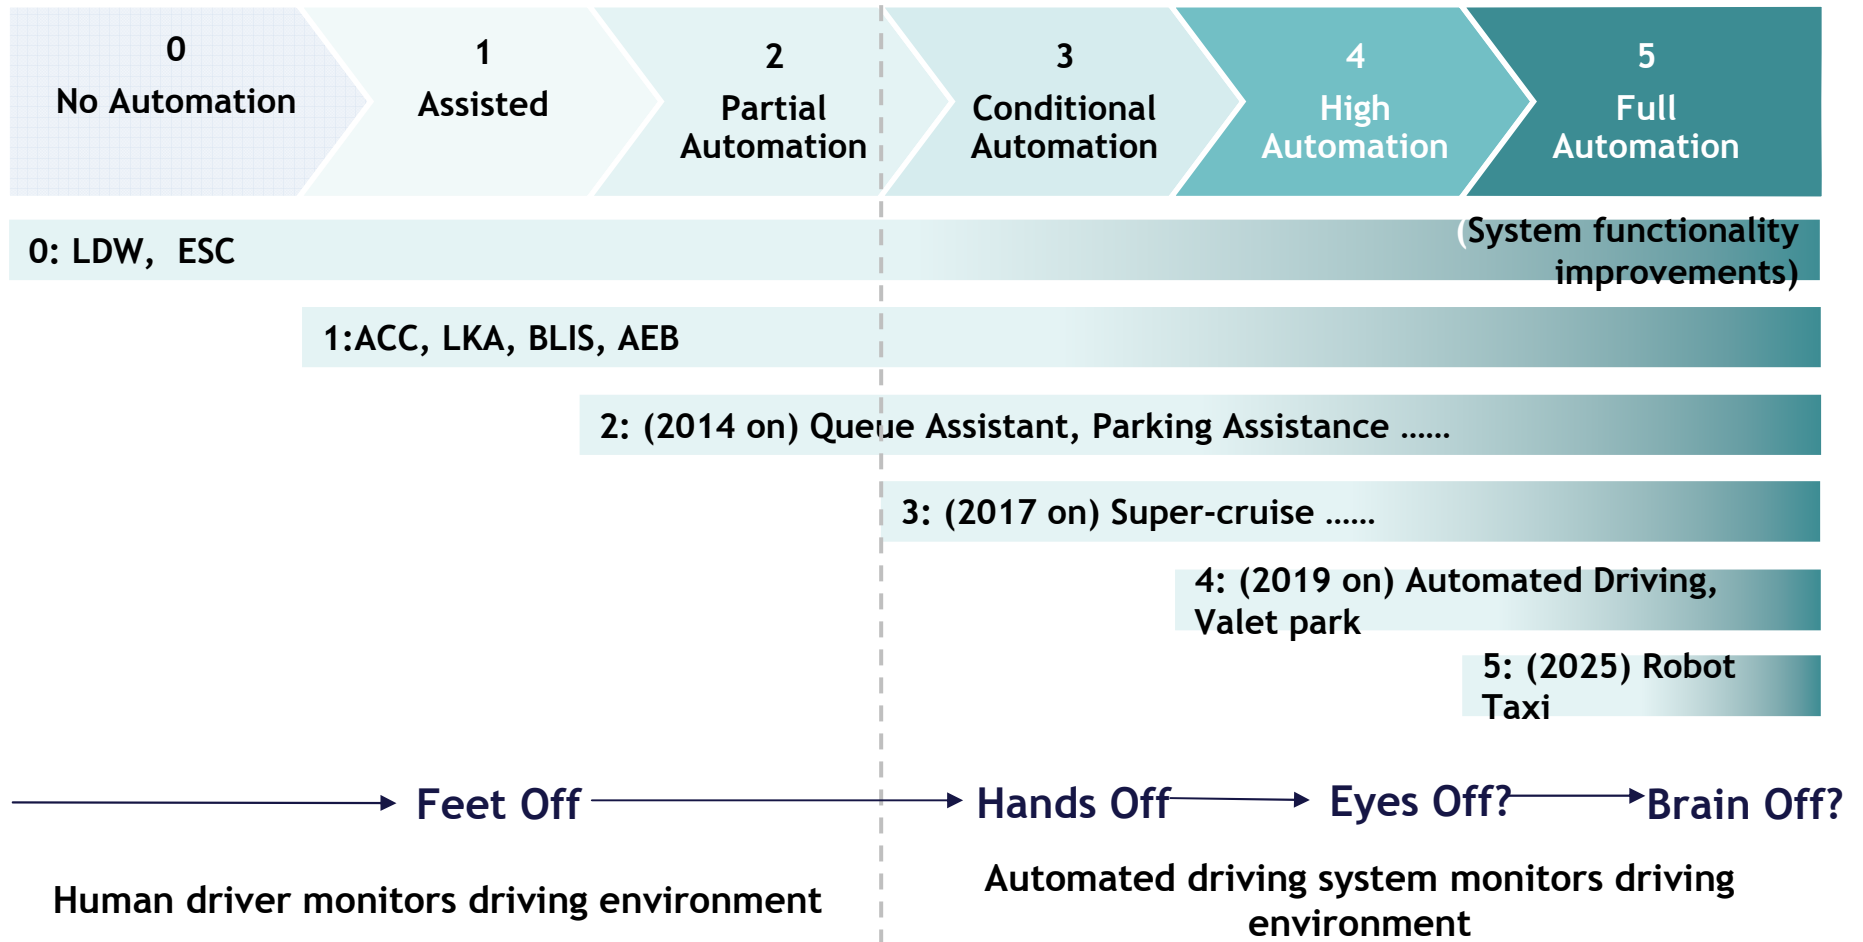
0
No Automation

1
Assisted

2
Partial Automation

3
Conditional Automation

4
High Automation

5
Full Automation

0: LDW, ESC

(System functionality improvements)

1:ACC, LKA, BLIS, AEB

2: (2014 on) Queue Assistant, Parking Assistance ......

3: (2017 on) Super-cruise ......

4: (2019 on) Automated Driving, Valet park

5: (2025) Robot Taxi

Feet Off

Hands Off

Eyes Off?

Brain Off?

Human driver monitors driving environment

Automated driving system monitors driving environment